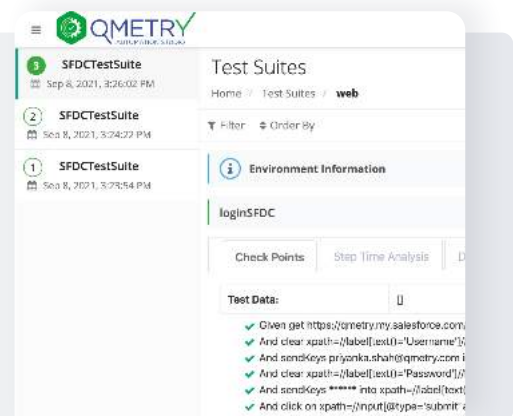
QMETRY
AUTOMATION STUDIO

3 SFDCTestSuite
Sep 8, 2021, 3:26:02 PM

2 SFDCTestSuite
Sep 8, 2021, 3:24:22 PM

1 SFDCTestSuite
Sep 8, 2021, 3:23:54 PM

Test Suites
Home / Test Suites / web

Filter Order By

Environment Information

loginSFDC

Check Points | Step Time Analysis | D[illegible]

Test Data: []

Given get https://qmetry.my.salesforce.com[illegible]
And clear xpath=//label[text()='Username'][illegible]
And sendKeys priyanka.shah@qmetry.com i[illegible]
And clear xpath=//label[text()='Password'][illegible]
And sendKeys ****** into xpath=//label[text([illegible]
And click on xpath=//input[@type='submit' a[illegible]